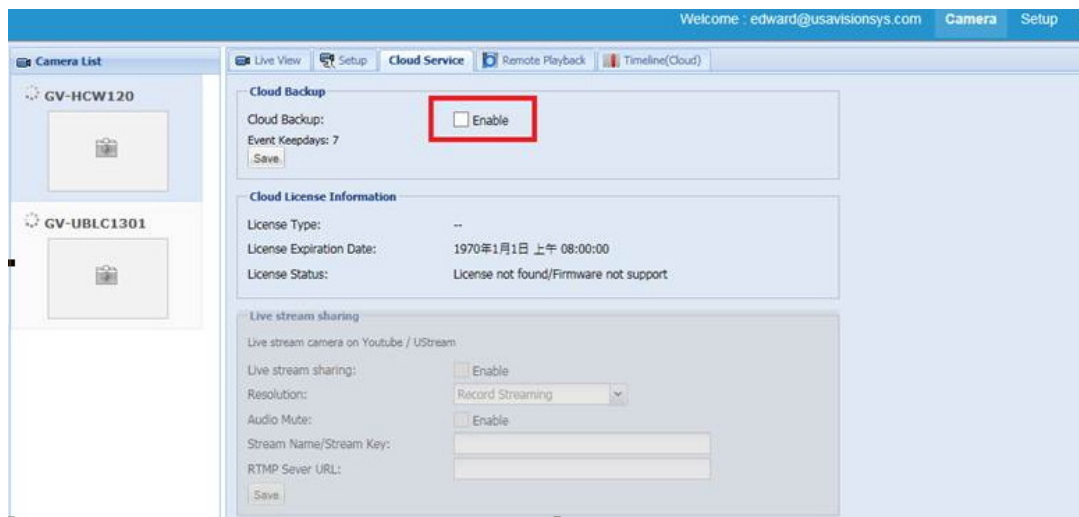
Welcome : edward@usavisionsys.com Camera Setup

Camera List

GV-HCW120

GV-UBLC1301

Live View Setup Cloud Service Remote Playback Timeline(Cloud)

Cloud Backup

Cloud Backup: Enable

Event Keepdays: 7

Save

Cloud License Information

License Type: --

License Expiration Date: 1970年1月1日 上午 08:00:00

License Status: License not found/Firmware not support

Live stream sharing

Live stream camera on Youtube / UStream

Live stream sharing: Enable

Resolution: Record Streaming

Audio Mute: Enable

Stream Name/Stream Key:

RTMP Sever URL:

Save